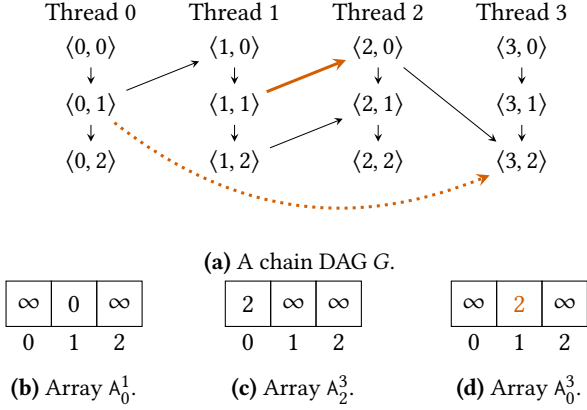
Thread 0 Thread 1 Thread 2 Thread 3

$\langle 0, 0\rangle$ $\langle 1, 0\rangle$ $\langle 2, 0\rangle$ $\langle 3, 0\rangle$

$\langle 0, 1\rangle$ $\langle 1, 1\rangle$ $\langle 2, 1\rangle$ $\langle 3, 1\rangle$

$\langle 0, 2\rangle$ $\langle 1, 2\rangle$ $\langle 2, 2\rangle$ $\langle 3, 2\rangle$

**(a)** A chain DAG $G$.

| $\infty$ | 0 | $\infty$ |
|---|---|---|
| 0 | 1 | 2 |

**(b)** Array $\mathsf{A}_0^1$.

| 2 | $\infty$ | $\infty$ |
|---|---|---|
| 0 | 1 | 2 |

**(c)** Array $\mathsf{A}_2^3$.

| $\infty$ | 2 | $\infty$ |
|---|---|---|
| 0 | 1 | 2 |

**(d)** Array $\mathsf{A}_0^3$.